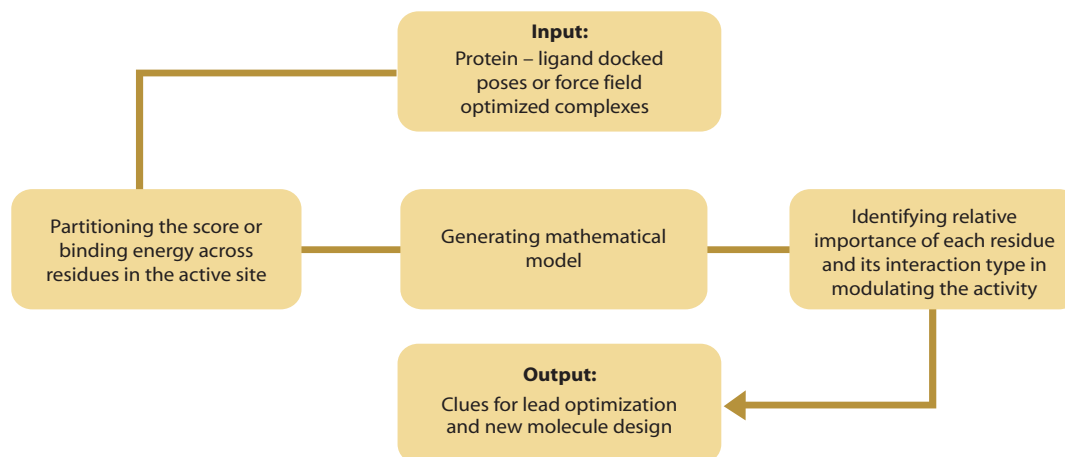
**Input:**
Protein – ligand docked poses or force field optimized complexes

Partitioning the score or binding energy across residues in the active site

Generating mathematical model

Identifying relative importance of each residue and its interaction type in modulating the activity

**Output:**
Clues for lead optimization and new molecule design